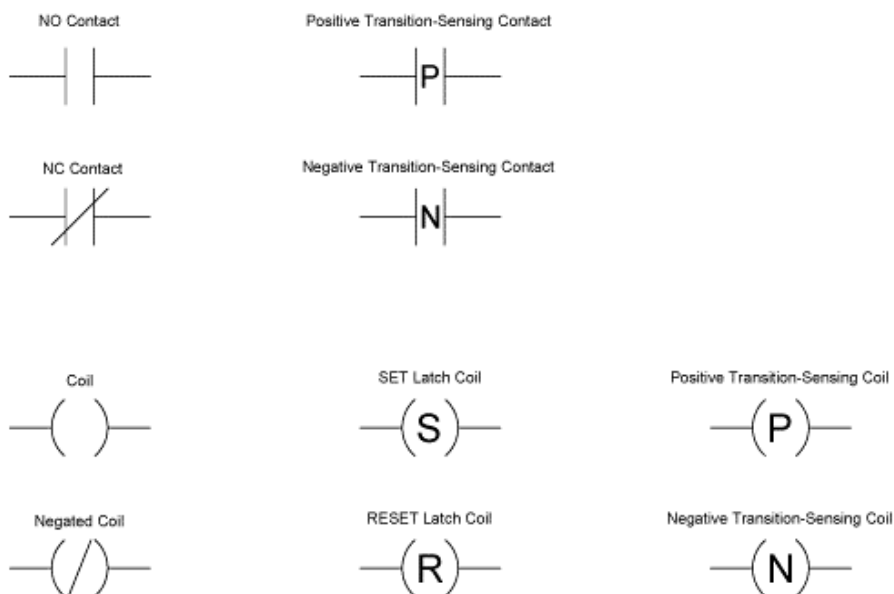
NO Contact

Positive Transition-Sensing Contact

P

NC Contact

Negative Transition-Sensing Contact

N

Coil

SET Latch Coil

S

Positive Transition-Sensing Coil

P

Negated Coil

RESET Latch Coil

R

Negative Transition-Sensing Coil

N